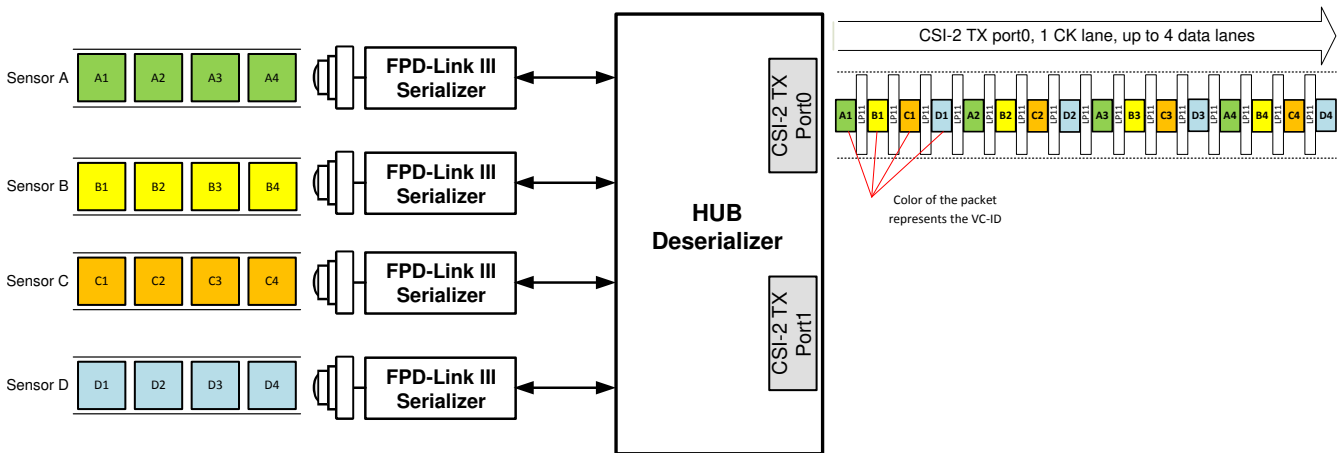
Sensor A A1 A2 A3 A4
FPD-Link III Serializer

Sensor B B1 B2 B3 B4
FPD-Link III Serializer

Sensor C C1 C2 C3 C4
FPD-Link III Serializer

Sensor D D1 D2 D3 D4
FPD-Link III Serializer

HUB Deserializer

CSI-2 TX Port0

CSI-2 TX Port1

CSI-2 TX port0, 1 CK lane, up to 4 data lanes

A1 LP11 B1 LP11 C1 LP11 D1 LP11 A2 LP11 B2 LP11 C2 LP11 D2 LP11 A3 LP11 B3 LP11 C3 LP11 D3 LP11 A4 LP11 B4 LP11 C4 LP11 D4

Color of the packet represents the VC-ID